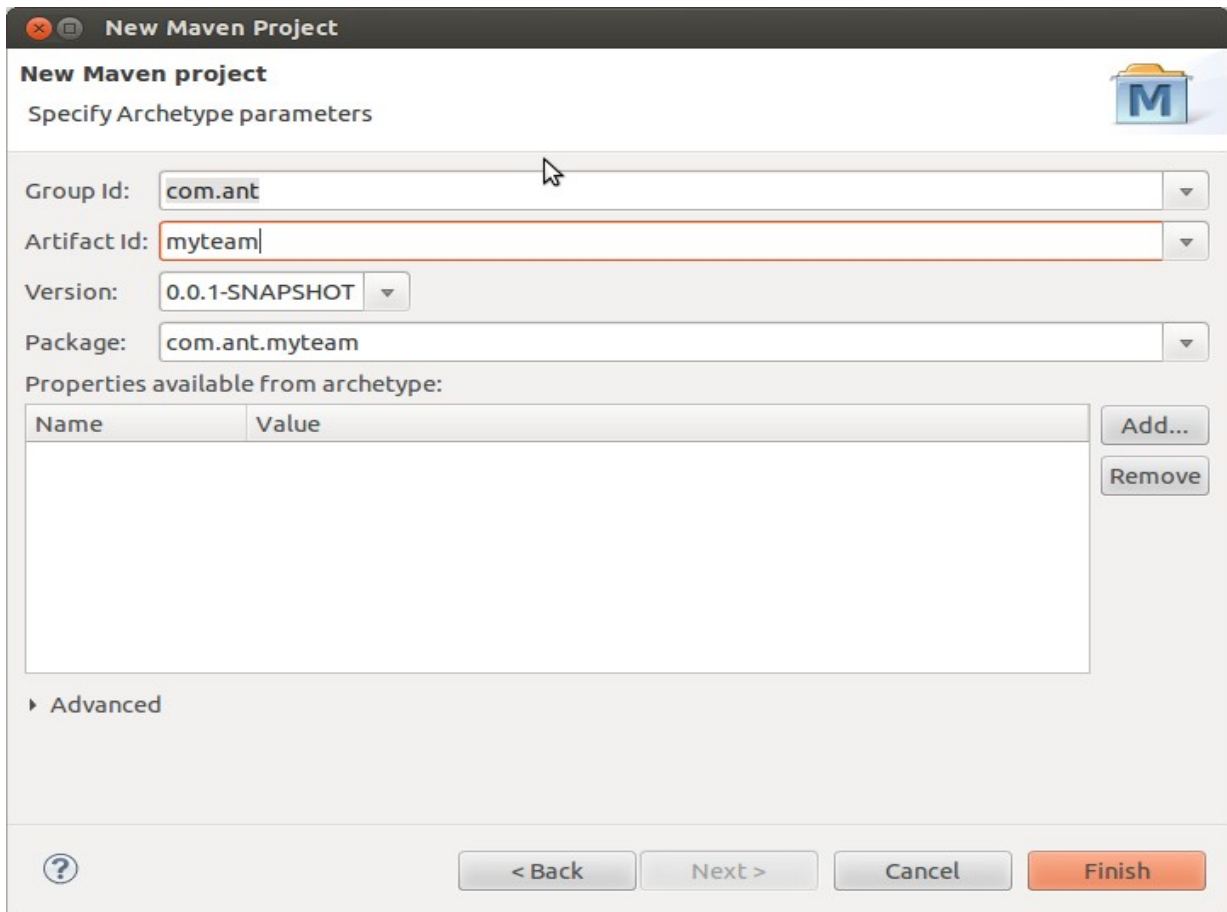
New Maven Project

New Maven project

Specify Archetype parameters

M

Group Id: com.ant

Artifact Id: myteam

Version: 0.0.1-SNAPSHOT

Package: com.ant.myteam

Properties available from archetype:

| Name | Value |
|---|---|

Add...

Remove

Advanced

?

< Back

Next >

Cancel

Finish